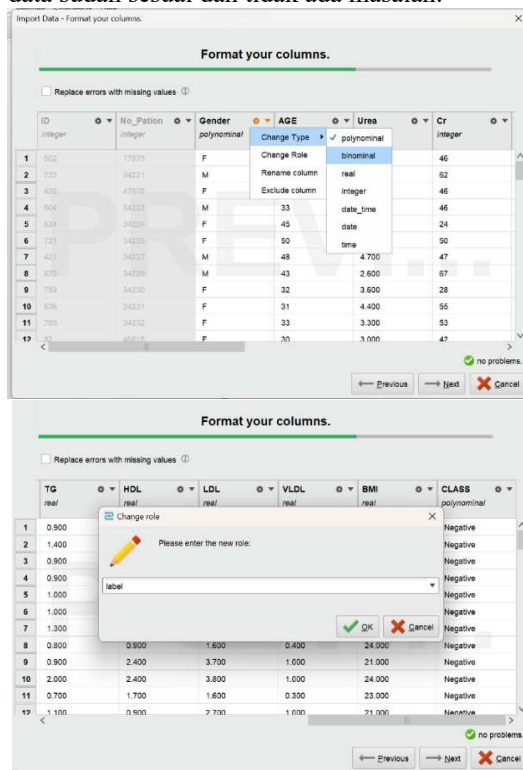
data sudah sesuai dan tidak ada masalah.

Import Data - Format your columns.

Format your columns.

Replace errors with missing values

| | ID integer | No_Pation integer | Gender polynominal | AGE | Urea | Cr integer |
|---|---|---|---|---|---|---|
| 1 | 502 | 17975 | F | | | 46 |
| 2 | 735 | 34221 | M | | | 62 |
| 3 | 420 | 47975 | F | | | 46 |
| 4 | 504 | 34223 | M | 33 | | 46 |
| 5 | 634 | 34224 | F | 45 | | 24 |
| 6 | 721 | 34225 | F | 50 | | 50 |
| 7 | 421 | 34227 | M | 48 | 4.700 | 47 |
| 8 | 670 | 34229 | M | 43 | 2.600 | 67 |
| 9 | 759 | 34230 | F | 32 | 3.600 | 28 |
| 10 | 636 | 34231 | F | 31 | 4.400 | 55 |
| 11 | 788 | 34232 | F | 33 | 3.300 | 53 |
| 12 | 82 | | F | 30 | 3.000 | 42 |

Change Type
Change Role
Rename column
Exclude column

✓ polynominal
binominal
real
integer
date_time
date
time

no problems.

Previous Next Cancel

Format your columns.

Replace errors with missing values

| | TG real | HDL real | LDL real | VLDL real | BMI real | CLASS polynominal |
|---|---|---|---|---|---|---|
| 1 | 0.900 | | | | | Negative |
| 2 | 1.400 | | | | | Negative |
| 3 | 0.900 | | | | | Negative |
| 4 | 0.900 | | | | | Negative |
| 5 | 1.000 | | | | | Negative |
| 6 | 1.000 | | | | | Negative |
| 7 | 1.300 | | | | | Negative |
| 8 | 0.800 | 0.900 | 1.600 | 0.400 | 24.000 | Negative |
| 9 | 0.900 | 2.400 | 3.700 | 1.000 | 21.000 | Negative |
| 10 | 2.000 | 2.400 | 3.800 | 1.000 | 24.000 | Negative |
| 11 | 0.700 | 1.700 | 1.600 | 0.300 | 23.000 | Negative |
| 12 | 1.100 | 0.900 | 2.700 | 1.000 | 21.000 | Negative |

Change role

Please enter the new role:

label

OK Cancel

no problems.

Previous Next Cancel